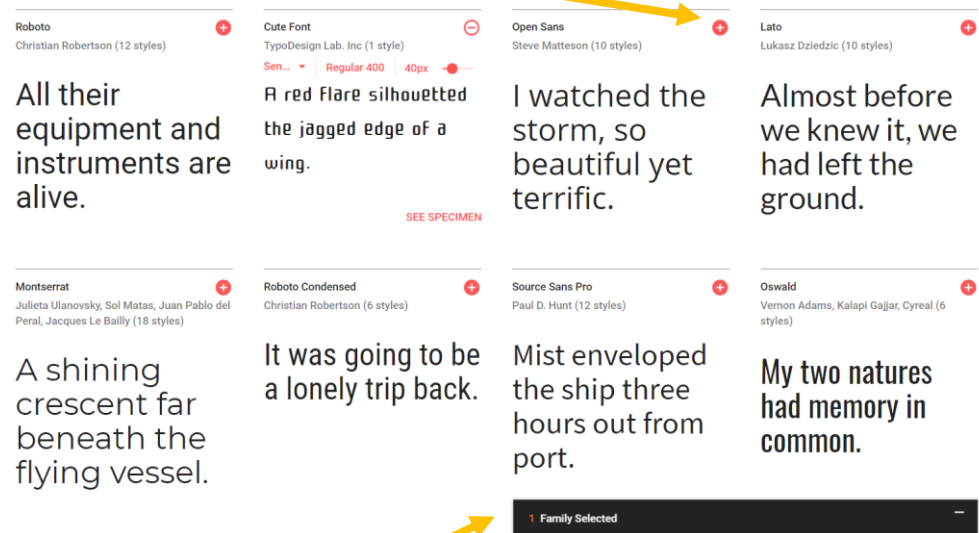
Roboto
Christian Robertson (12 styles)

All their equipment and instruments are alive.

Cute Font
TypoDesign Lab. Inc (1 style)

Sen... Regular 400 40px

A red flare silhouetted the jagged edge of a wing.

SEE SPECIMEN

Open Sans
Steve Matteson (10 styles)

I watched the storm, so beautiful yet terrific.

Lato
Łukasz Dziedzic (10 styles)

Almost before we knew it, we had left the ground.

Montserrat
Julieta Ulanovsky, Sol Matas, Juan Pablo del Peral, Jacques Le Bailly (18 styles)

A shining crescent far beneath the flying vessel.

Roboto Condensed
Christian Robertson (6 styles)

It was going to be a lonely trip back.

Source Sans Pro
Paul D. Hunt (12 styles)

Mist enveloped the ship three hours out from port.

Oswald
Vernon Adams, Kalapi Gajjar, Cyreal (6 styles)

My two natures had memory in common.

1 Family Selected